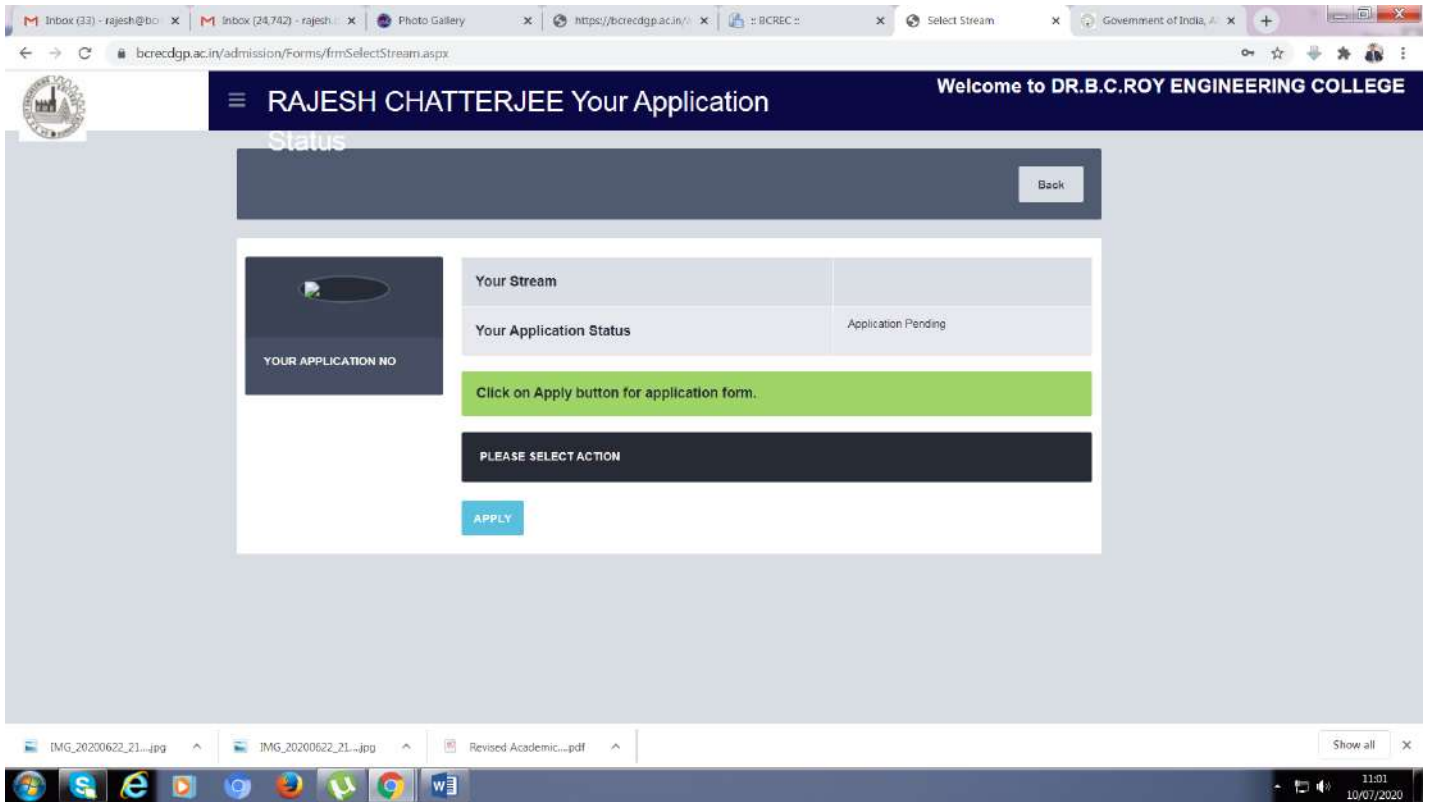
Inbox (33) - rajesh@bc | Inbox (24,742) - rajesh | Photo Gallery | https://bcrecdgp.ac.in/ | :: BCREC :: | Select Stream | Government of India, A

bcrecdgp.ac.in/admission/Forms/frmSelectStream.aspx

RAJESH CHATTERJEE Your Application Status

Welcome to DR.B.C.ROY ENGINEERING COLLEGE

Back

YOUR APPLICATION NO

| Your Stream | |
|---|---|
| Your Application Status | Application Pending |

Click on Apply button for application form.

PLEASE SELECT ACTION

APPLY

IMG_20200622_21....jpg
IMG_20200622_21....jpg
Revised Academic....pdf
Show all

11:01
10/07/2020